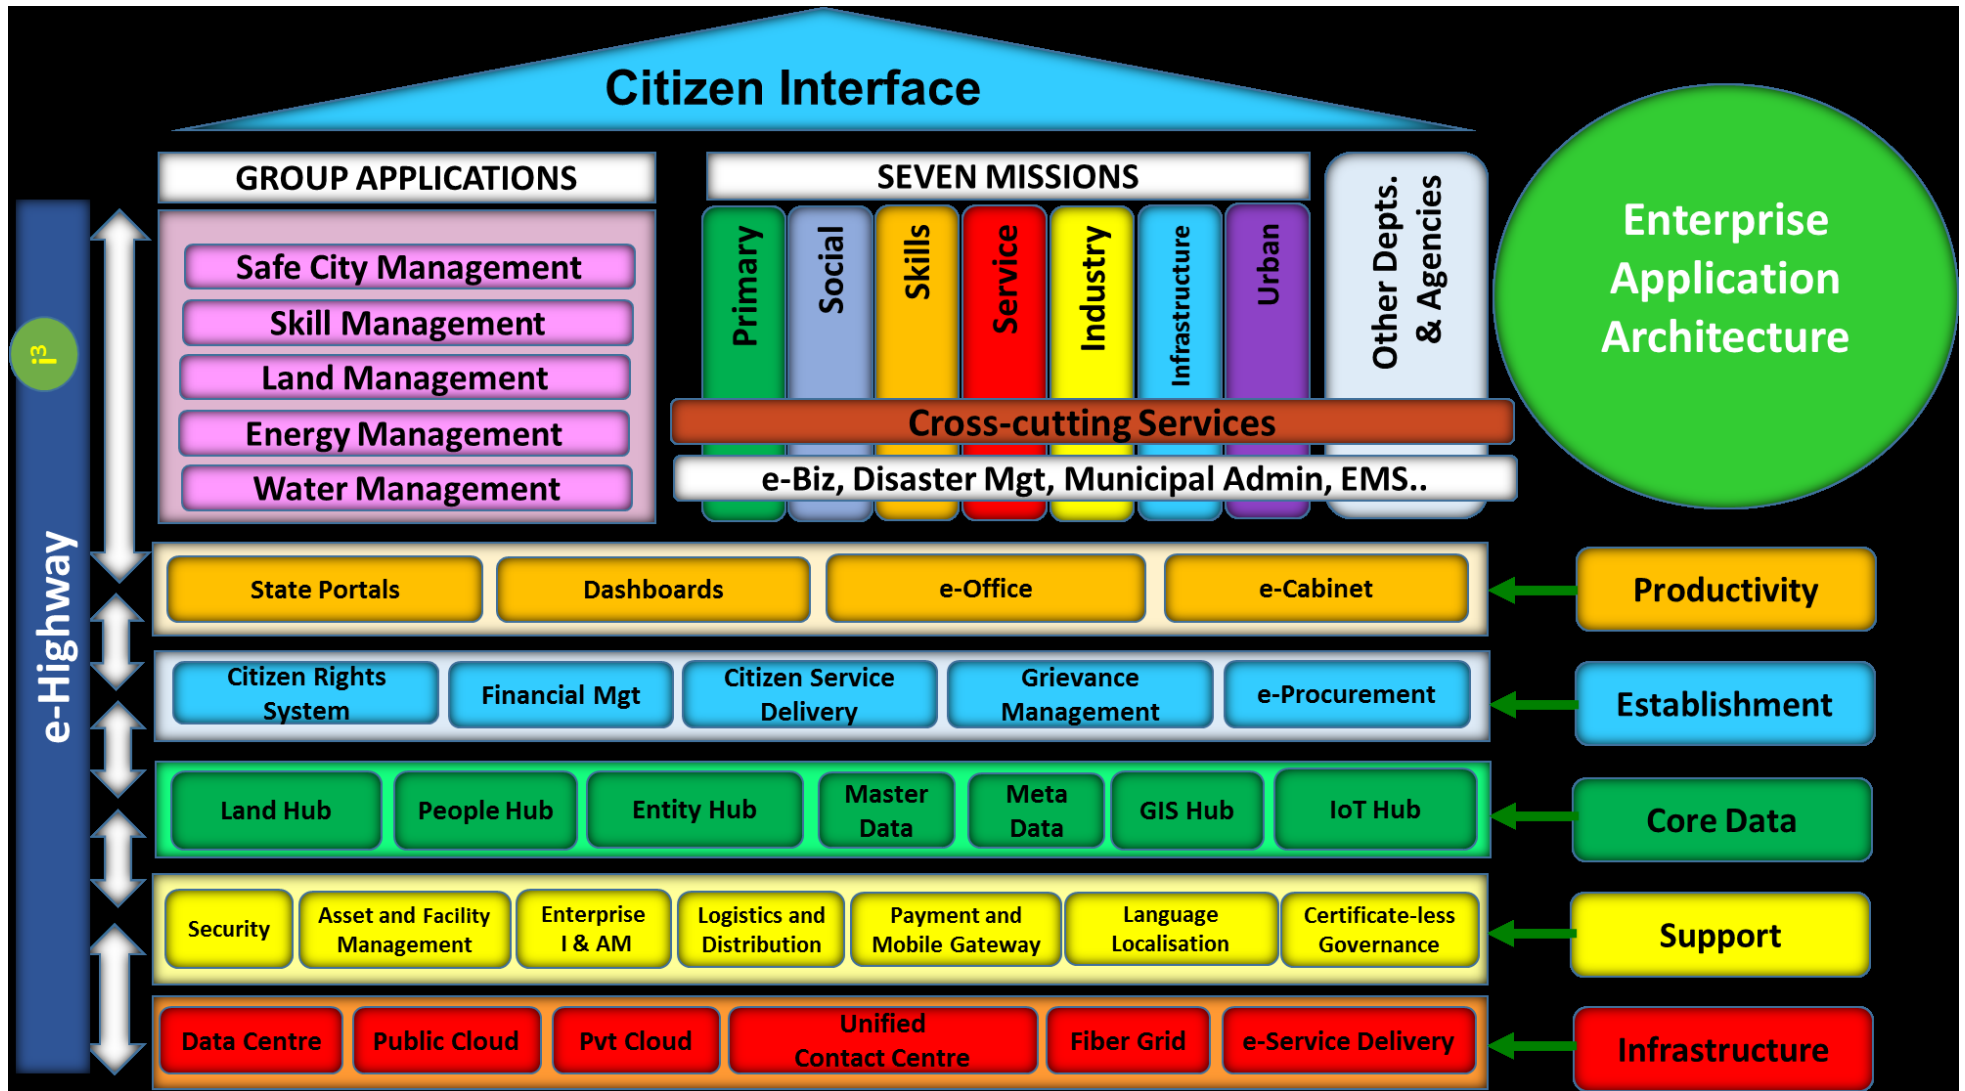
Citizen Interface

GROUP APPLICATIONS

Safe City Management
Skill Management
Land Management
Energy Management
Water Management

SEVEN MISSIONS

Primary
Social
Skills
Service
Industry
Infrastructure
Urban

Other Depts. & Agencies

Cross-cutting Services
e-Biz, Disaster Mgt, Municipal Admin, EMS..

Enterprise Application Architecture

i3

e-Highway

State Portals
Dashboards
e-Office
e-Cabinet
Productivity

Citizen Rights System
Financial Mgt
Citizen Service Delivery
Grievance Management
e-Procurement
Establishment

Land Hub
People Hub
Entity Hub
Master Data
Meta Data
GIS Hub
IoT Hub
Core Data

Security
Asset and Facility Management
Enterprise I & AM
Logistics and Distribution
Payment and Mobile Gateway
Language Localisation
Certificate-less Governance
Support

Data Centre
Public Cloud
Pvt Cloud
Unified Contact Centre
Fiber Grid
e-Service Delivery
Infrastructure